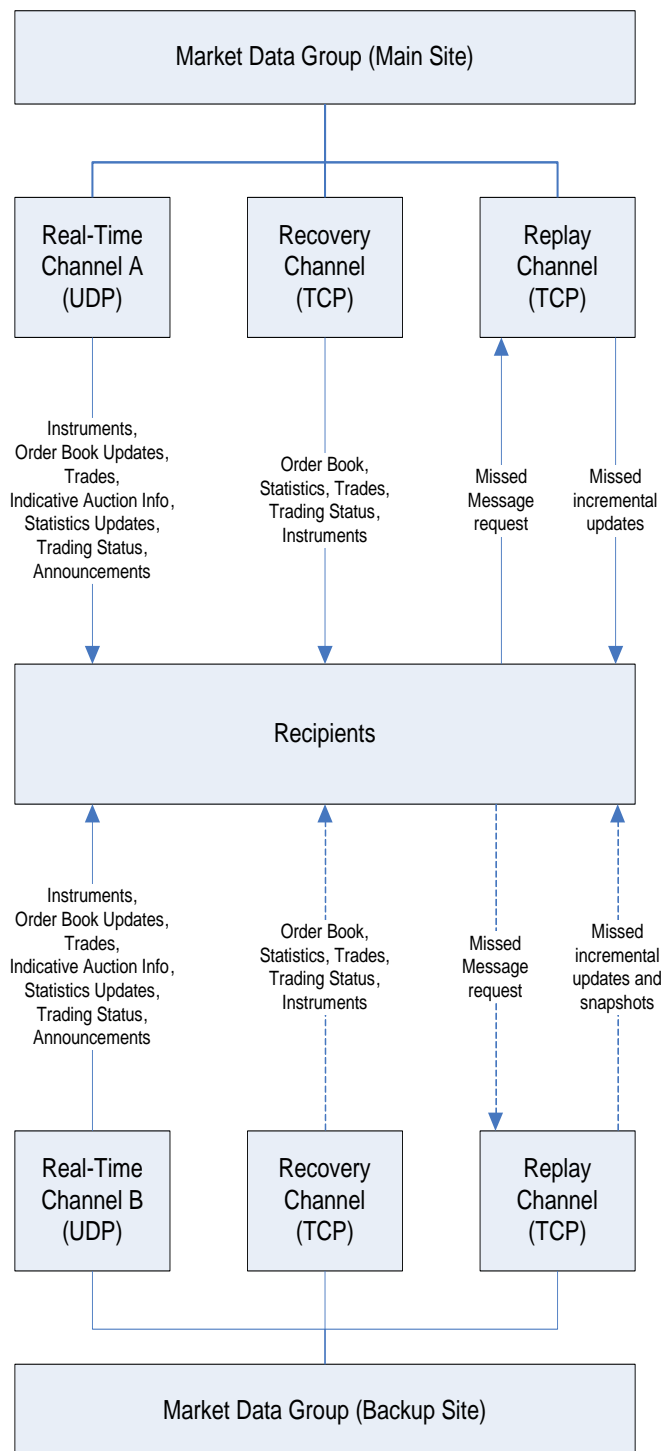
Market Data Group (Main Site)

Real-Time Channel A (UDP)

Recovery Channel (TCP)

Replay Channel (TCP)

Instruments, Order Book Updates, Trades, Indicative Auction Info, Statistics Updates, Trading Status, Announcements

Order Book, Statistics, Trades, Trading Status, Instruments

Missed Message request

Missed incremental updates

Recipients

Instruments, Order Book Updates, Trades, Indicative Auction Info, Statistics Updates, Trading Status, Announcements

Order Book, Statistics, Trades, Trading Status, Instruments

Missed Message request

Missed incremental updates and snapshots

Real-Time Channel B (UDP)

Recovery Channel (TCP)

Replay Channel (TCP)

Market Data Group (Backup Site)